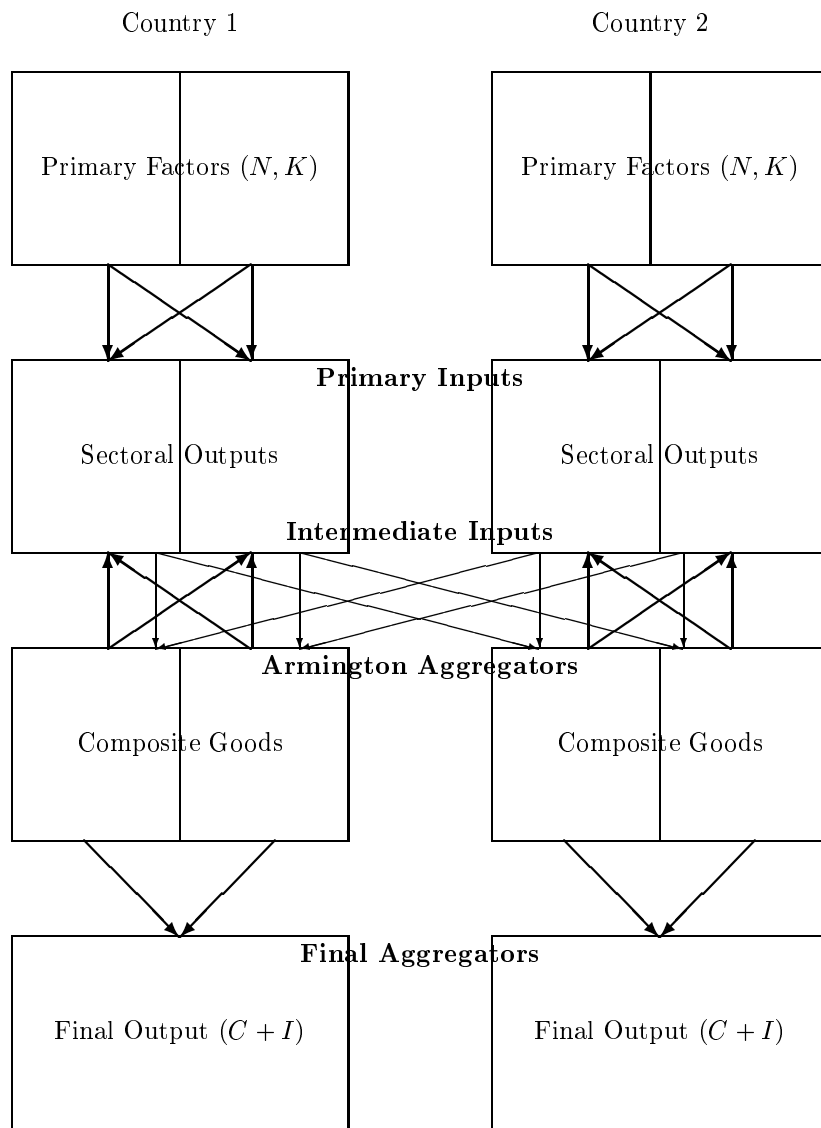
Country 1

Country 2

Primary Factors $(N, K)$

Primary Factors $(N, K)$

Primary Inputs

Sectoral Outputs

Sectoral Outputs

Intermediate Inputs

Armington Aggregators

Composite Goods

Composite Goods

Final Aggregators

Final Output $(C + I)$

Final Output $(C + I)$